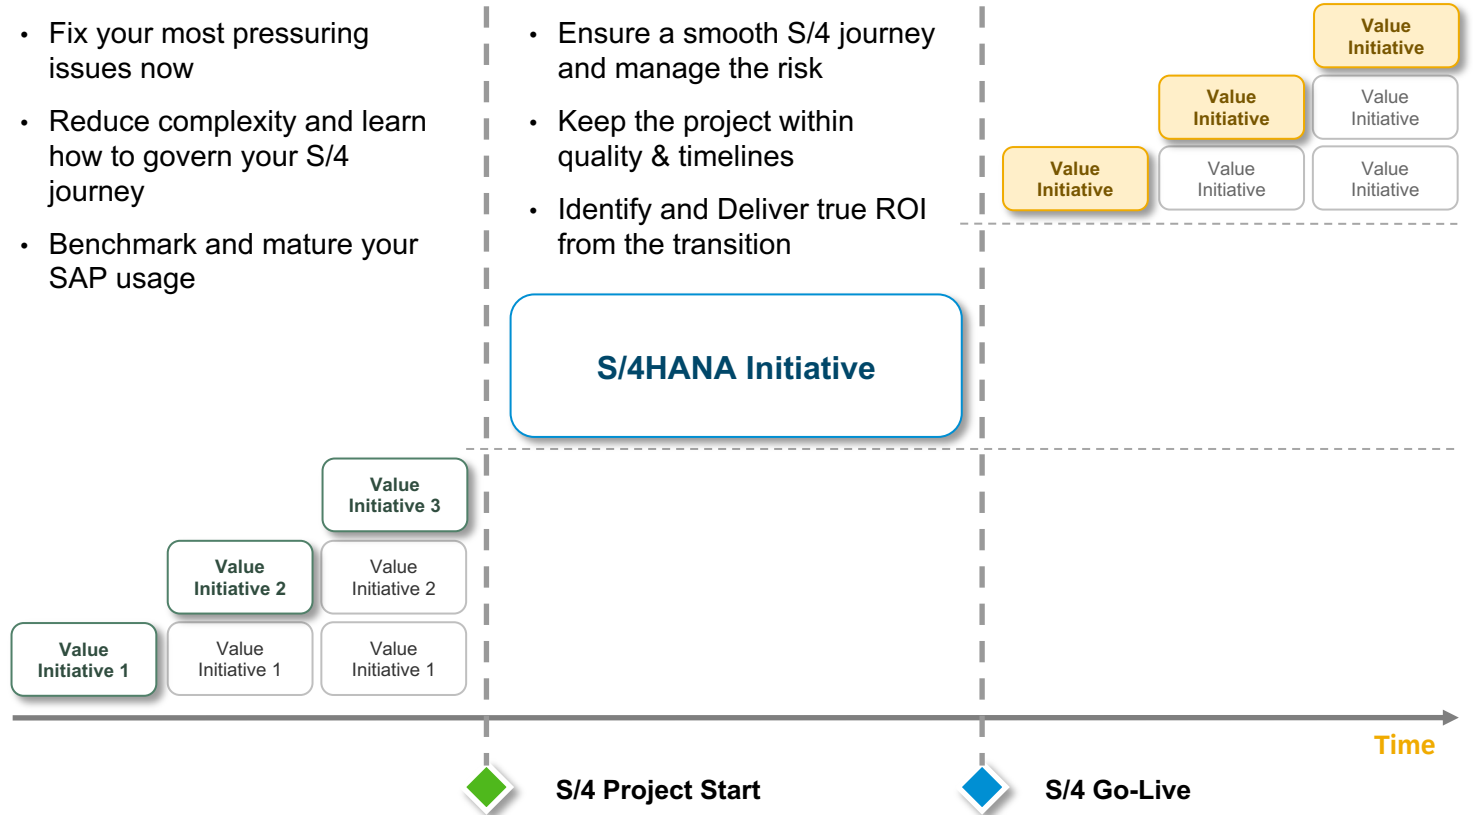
• Fix your most pressuring issues now

• Reduce complexity and learn how to govern your S/4 journey

• Benchmark and mature your SAP usage

• Ensure a smooth S/4 journey and manage the risk

• Keep the project within quality & timelines

• Identify and Deliver true ROI from the transition

Value Initiative

Value Initiative

Value Initiative

Value Initiative

Value Initiative

Value Initiative

S/4HANA Initiative

Value Initiative 3

Value Initiative 2

Value Initiative 2

Value Initiative 1

Value Initiative 1

Value Initiative 1

Time

S/4 Project Start

S/4 Go-Live